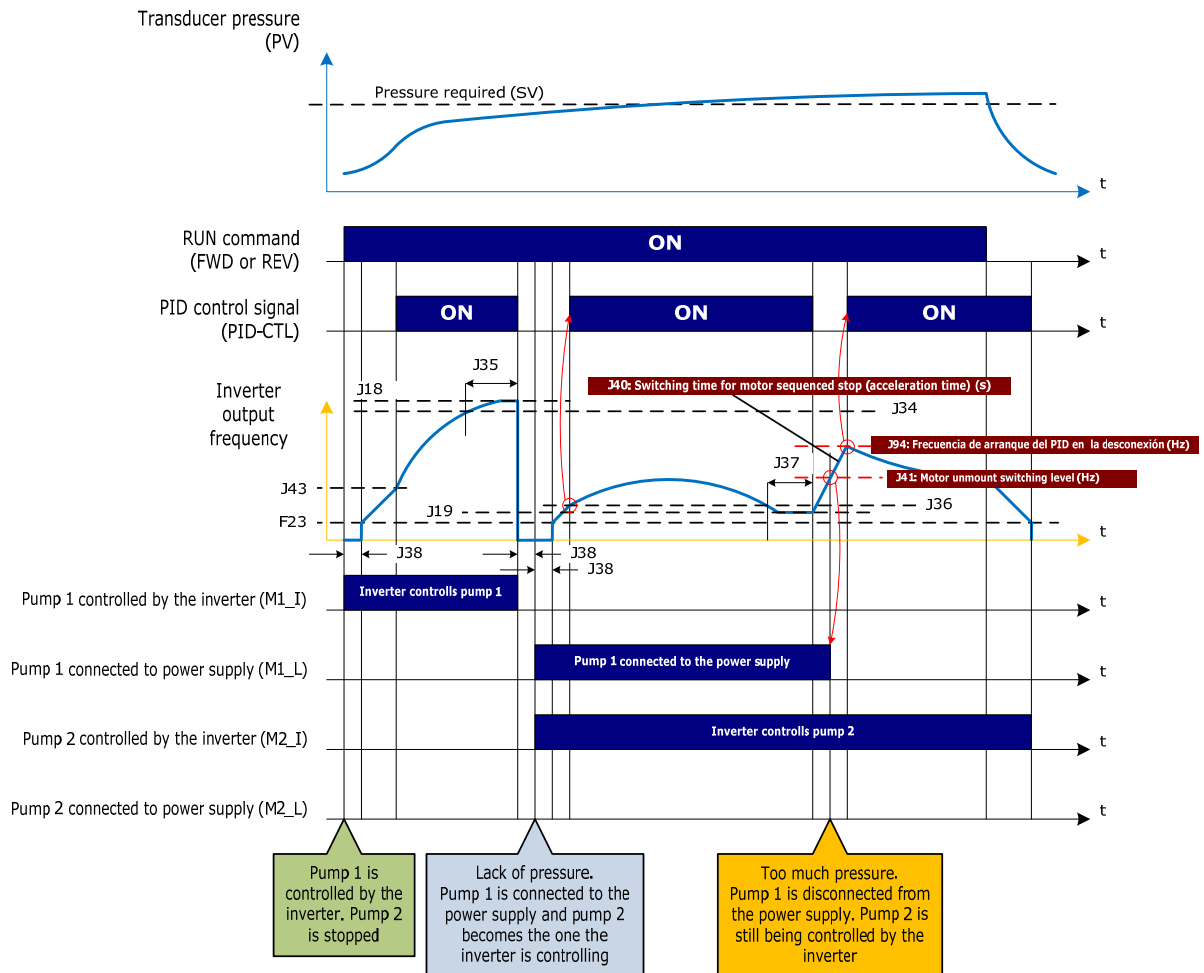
Transducer pressure (PV)

Pressure required (SV)

t

RUN command (FWD or REV)

ON

t

PID control signal (PID-CTL)

ON

ON

ON

t

Inverter output frequency

J35

J18

J40: Switching time for motor sequenced stop (acceleration time) (s)

J34

J94: Frecuencia de arranque del PID en la desconexión (Hz)

J37

J41: Motor unmount switching level (Hz)

J43

J19

J36

F23

t

J38

J38

J38

Pump 1 controlled by the inverter (M1_I)

Inverter controls pump 1

t

Pump 1 connected to power supply (M1_L)

Pump 1 connected to the power supply

t

Pump 2 controlled by the inverter (M2_I)

Inverter controlls pump 2

t

Pump 2 connected to power supply (M2_L)

t

Pump 1 is controlled by the inverter. Pump 2 is stopped

Lack of pressure. Pump 1 is connected to the power supply and pump 2 becomes the one the inverter is controlling

Too much pressure. Pump 1 is disconnected from the power supply. Pump 2 is still being controlled by the inverter